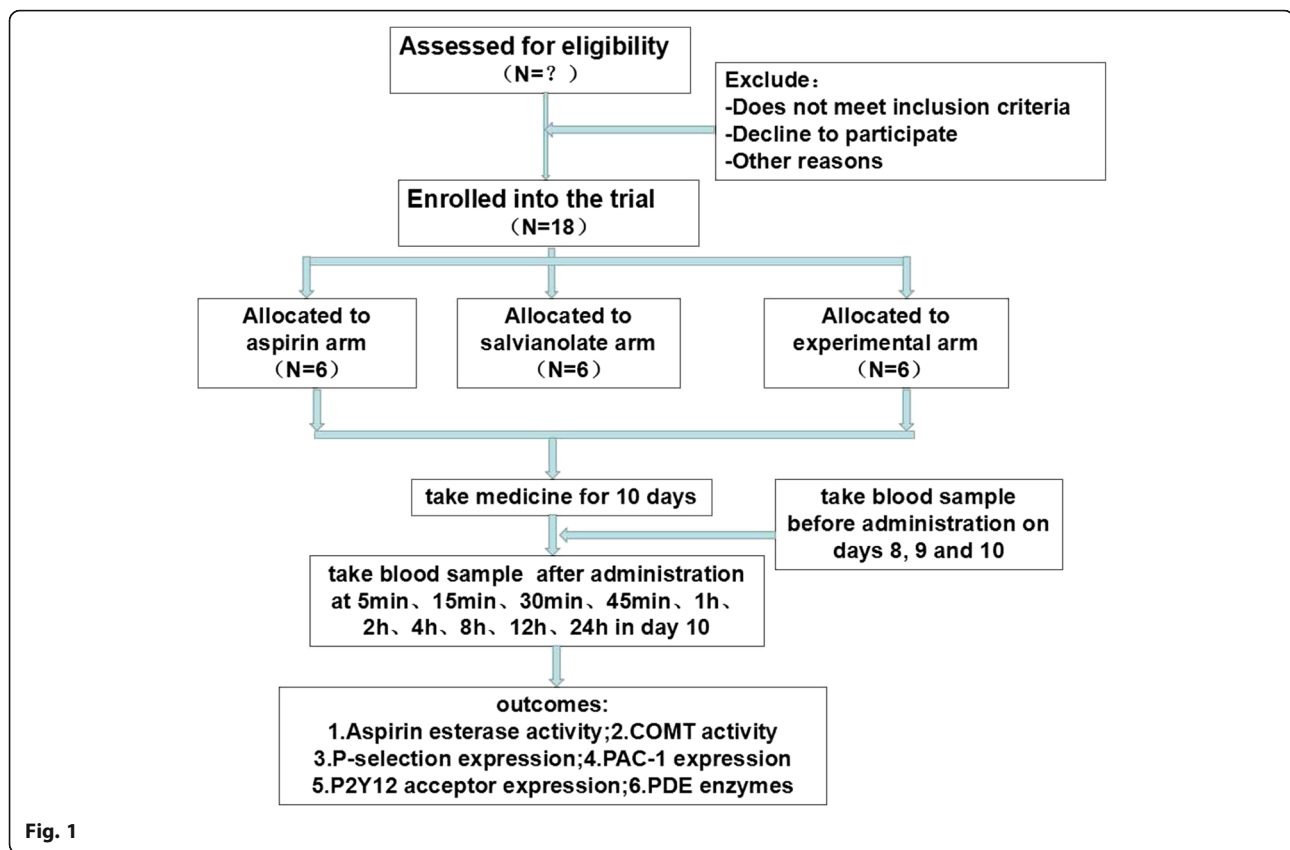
Assessed for eligibility
（N=？）

Exclude：
-Does not meet inclusion criteria
-Decline to participate
-Other reasons

Enrolled into the trial
（N=18）

Allocated to aspirin arm
（N=6）

Allocated to salvianolate arm
（N=6）

Allocated to experimental arm
（N=6）

take medicine for 10 days

take blood sample before administration on days 8, 9 and 10

take blood sample after administration at 5min、15min、30min、45min、1h、2h、4h、8h、12h、24h in day 10

outcomes:
1.Aspirin esterase activity;2.COMT activity
3.P-selection expression;4.PAC-1 expression
5.P2Y12 acceptor expression;6.PDE enzymes

Fig. 1